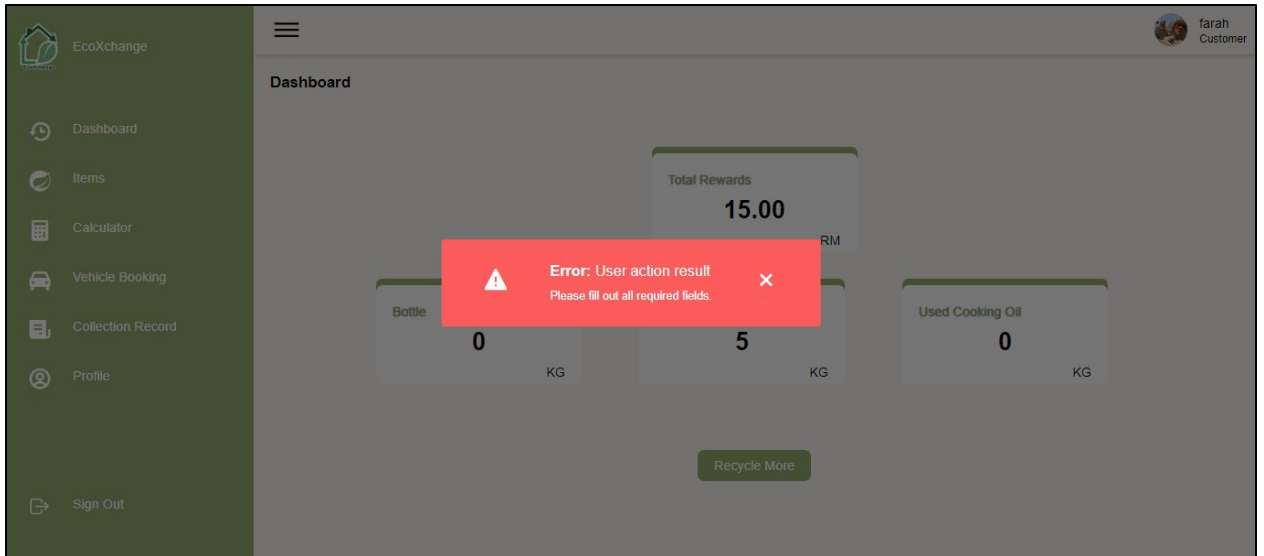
EcoXchange

Dashboard
Items
Calculator
Vehicle Booking
Collection Record
Profile

Sign Out

farah
Customer

Dashboard

Total Rewards
15.00
RM

Error: User action result
Please fill out all required fields.
×

Bottle
0
KG

5
KG

Used Cooking Oil
0
KG

Recycle More